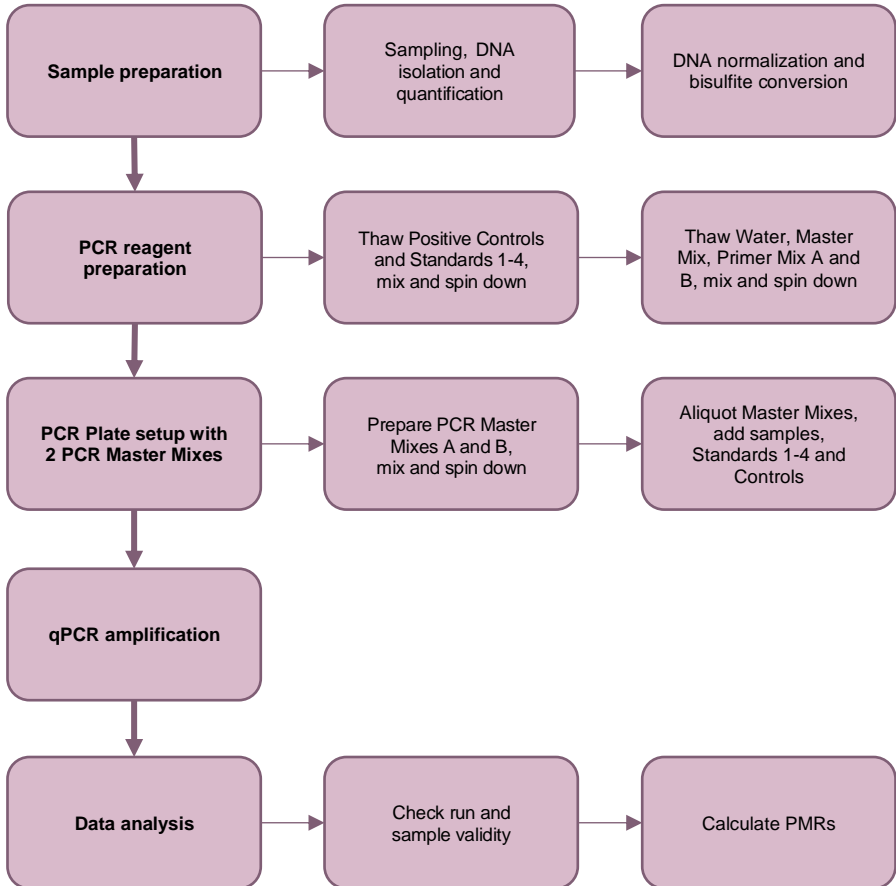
Sample preparation

Sampling, DNA isolation and quantification

DNA normalization and bisulfite conversion

PCR reagent preparation

Thaw Positive Controls and Standards 1-4, mix and spin down

Thaw Water, Master Mix, Primer Mix A and B, mix and spin down

PCR Plate setup with 2 PCR Master Mixes

Prepare PCR Master Mixes A and B, mix and spin down

Aliquot Master Mixes, add samples, Standards 1-4 and Controls

qPCR amplification

Data analysis

Check run and sample validity

Calculate PMRs